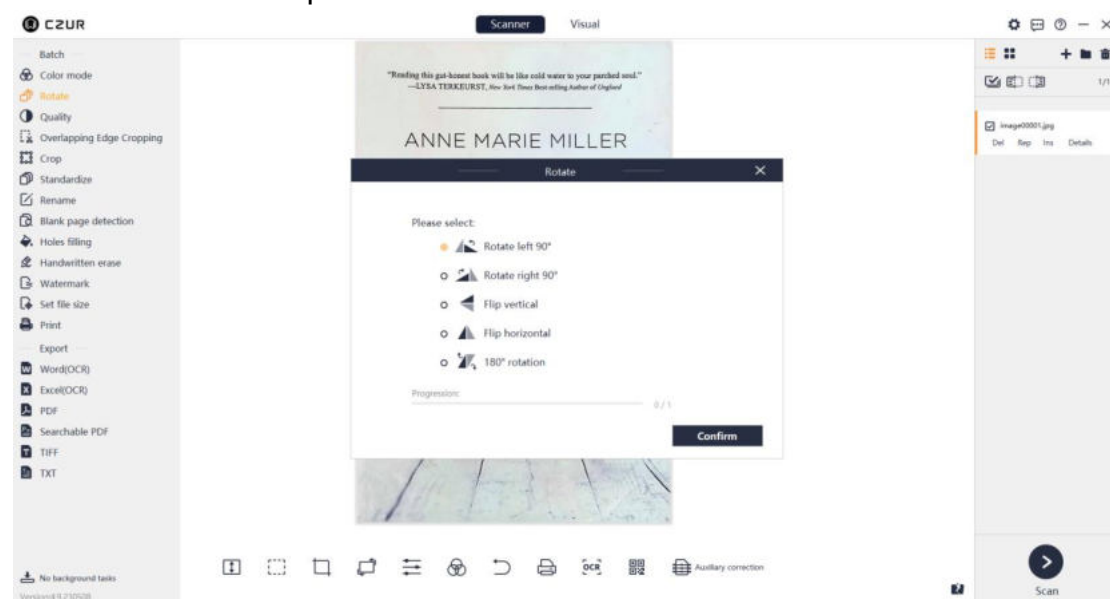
CZUR

Scanner Visual

Batch
Color mode
Rotate
Quality
Overlapping Edge Cropping
Crop
Standardize
Rename
Blank page detection
Holes filling
Handwritten erase
Watermark
Set file size
Print
Export
Word(OCR)
Excel(OCR)
PDF
Searchable PDF
TIFF
TXT

No background tasks
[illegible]

"Reading this gut-honest book will be like cold water to your parched soul."
—LYSA TERKEURST, New York Times Best-selling Author of Unglued

ANNE MARIE MILLER

Rotate

Please select:
Rotate left 90°
Rotate right 90°
Flip vertical
Flip horizontal
180° rotation

Progression:
0 / 1

Confirm

Auxiliary correction

1/1

image00001.jpg
Del Rep Ins Details

Scan